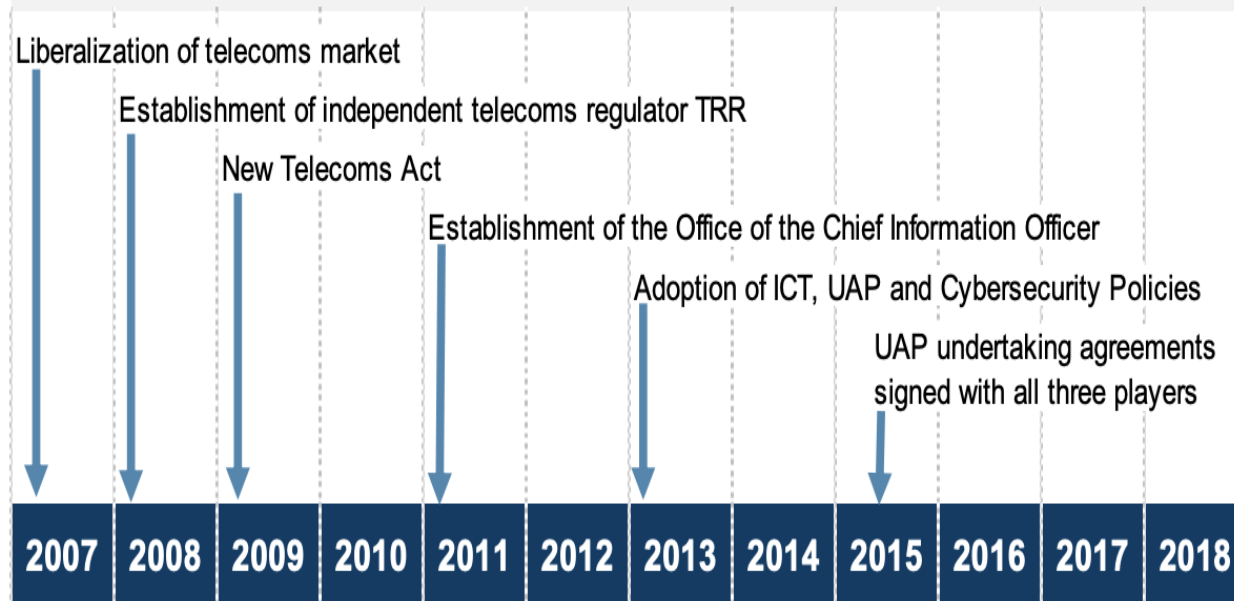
Liberalization of telecoms market

Establishment of independent telecoms regulator TRR

New Telecoms Act

Establishment of the Office of the Chief Information Officer

Adoption of ICT, UAP and Cybersecurity Policies

UAP undertaking agreements signed with all three players

2007 2008 2009 2010 2011 2012 2013 2014 2015 2016 2017 2018